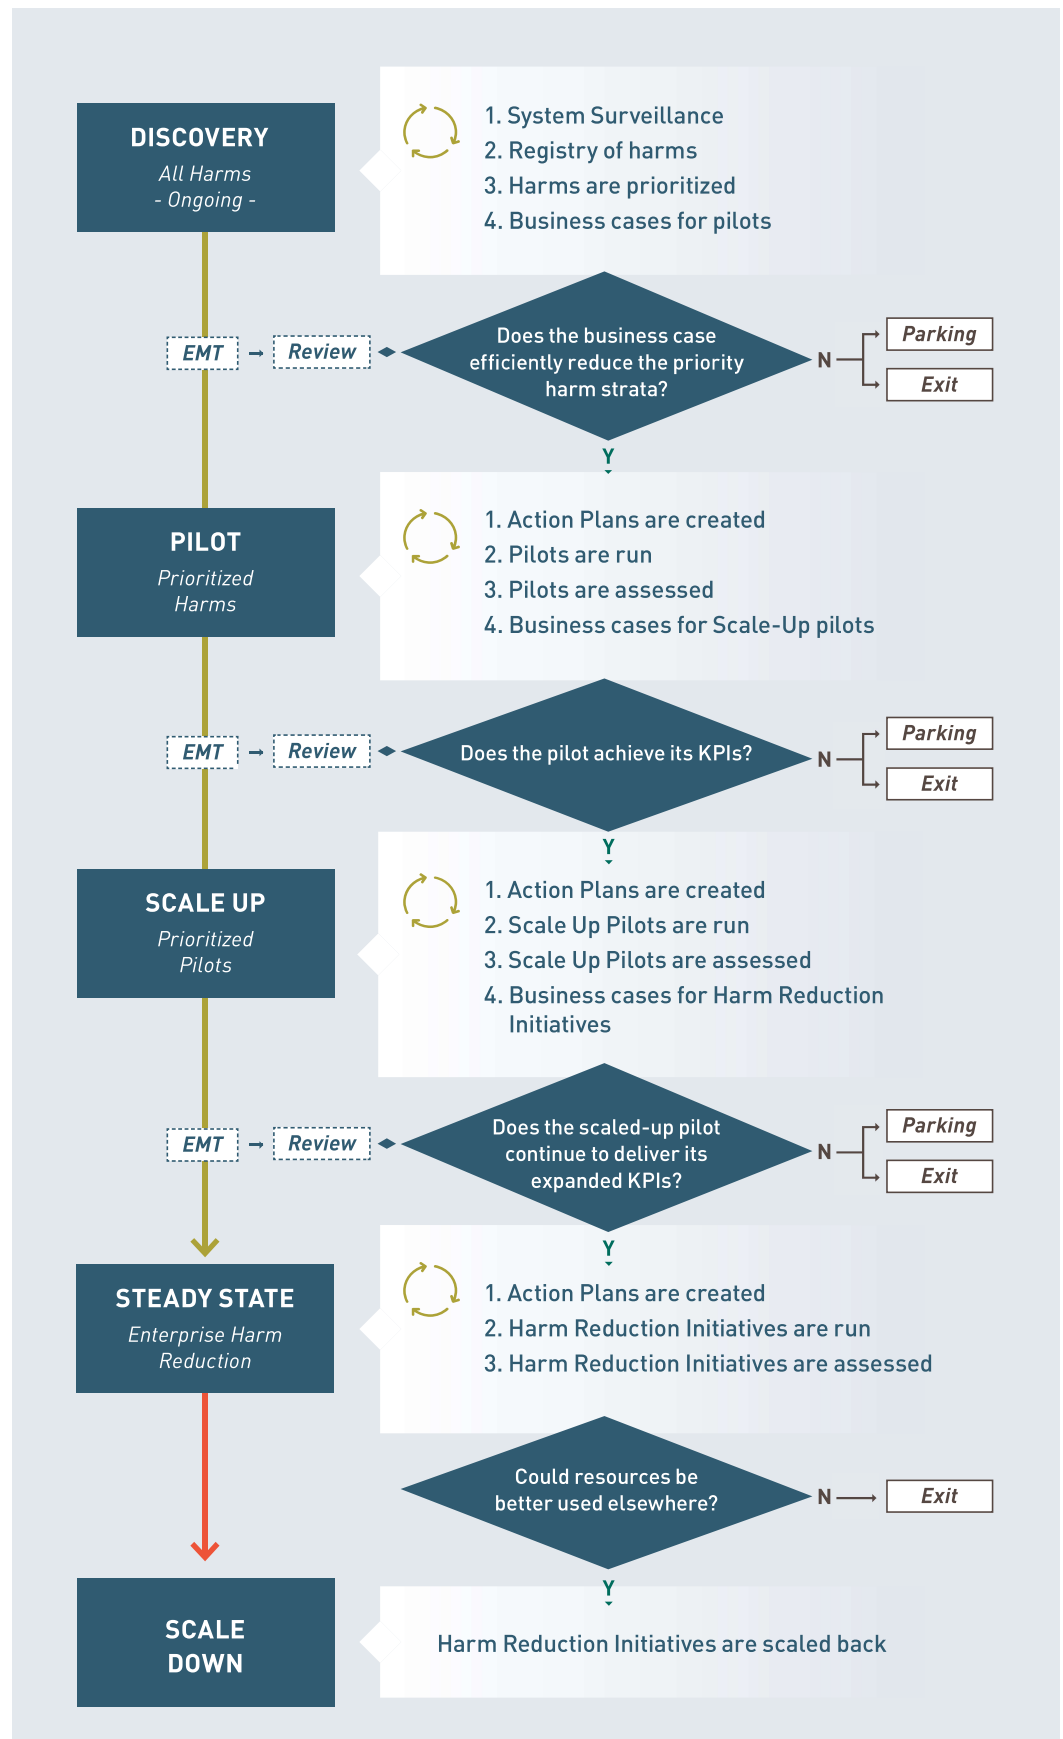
DISCOVERY
All Harms
- Ongoing -

1. System Surveillance
2. Registry of harms
3. Harms are prioritized
4. Business cases for pilots

EMT → Review

Does the business case efficiently reduce the priority harm strata?

N

Parking

Exit

Y

PILOT
Prioritized Harms

1. Action Plans are created
2. Pilots are run
3. Pilots are assessed
4. Business cases for Scale-Up pilots

EMT → Review

Does the pilot achieve its KPIs?

N

Parking

Exit

Y

SCALE UP
Prioritized Pilots

1. Action Plans are created
2. Scale Up Pilots are run
3. Scale Up Pilots are assessed
4. Business cases for Harm Reduction Initiatives

EMT → Review

Does the scaled-up pilot continue to deliver its expanded KPIs?

N

Parking

Exit

Y

STEADY STATE
Enterprise Harm Reduction

1. Action Plans are created
2. Harm Reduction Initiatives are run
3. Harm Reduction Initiatives are assessed

Could resources be better used elsewhere?

N

Exit

Y

SCALE DOWN

Harm Reduction Initiatives are scaled back